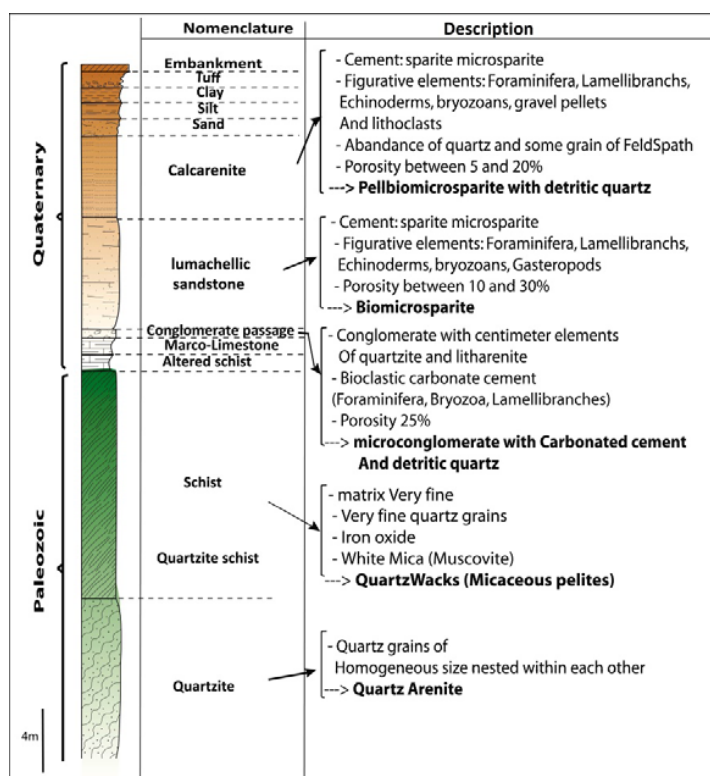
Nomenclature

Description

Quaternary

Embankment
Tuff
Clay
Silt
Sand

Calcarenite

- Cement: sparite microsparite
- Figurative elements: Foraminifera, Lamellibranchs, Echinoderms, bryozoans, gravel pellets And lithoclasts
- Abandance of quartz and some grain of FeldSpath
- Porosity between 5 and 20%
---> Pellbiomicrosparite with detritic quartz

lumachellic sandstone

- Cement: sparite microsparite
- Figurative elements: Foraminifera, Lamellibranchs, Echinoderms, bryozoans, Gasteropods
- Porosity between 10 and 30%
---> Biomicrosparite

Conglomerate passage
Marco-Limestone
Altered schist

- Conglomerate with centimeter elements Of quartzite and litharenite
- Bioclastic carbonate cement (Foraminifera, Bryozoa, Lamellibranches)
- Porosity 25%
---> microconglomerate with Carbonated cement And detritic quartz

Paleozoic

Schist

Quartzite schist

- matrix Very fine
- Very fine quartz grains
- Iron oxide
- White Mica (Muscovite)
---> QuartzWacks (Micaceous pelites)

Quartzite

- Quartz grains of Homogeneous size nested within each other
---> Quartz Arenite

4m